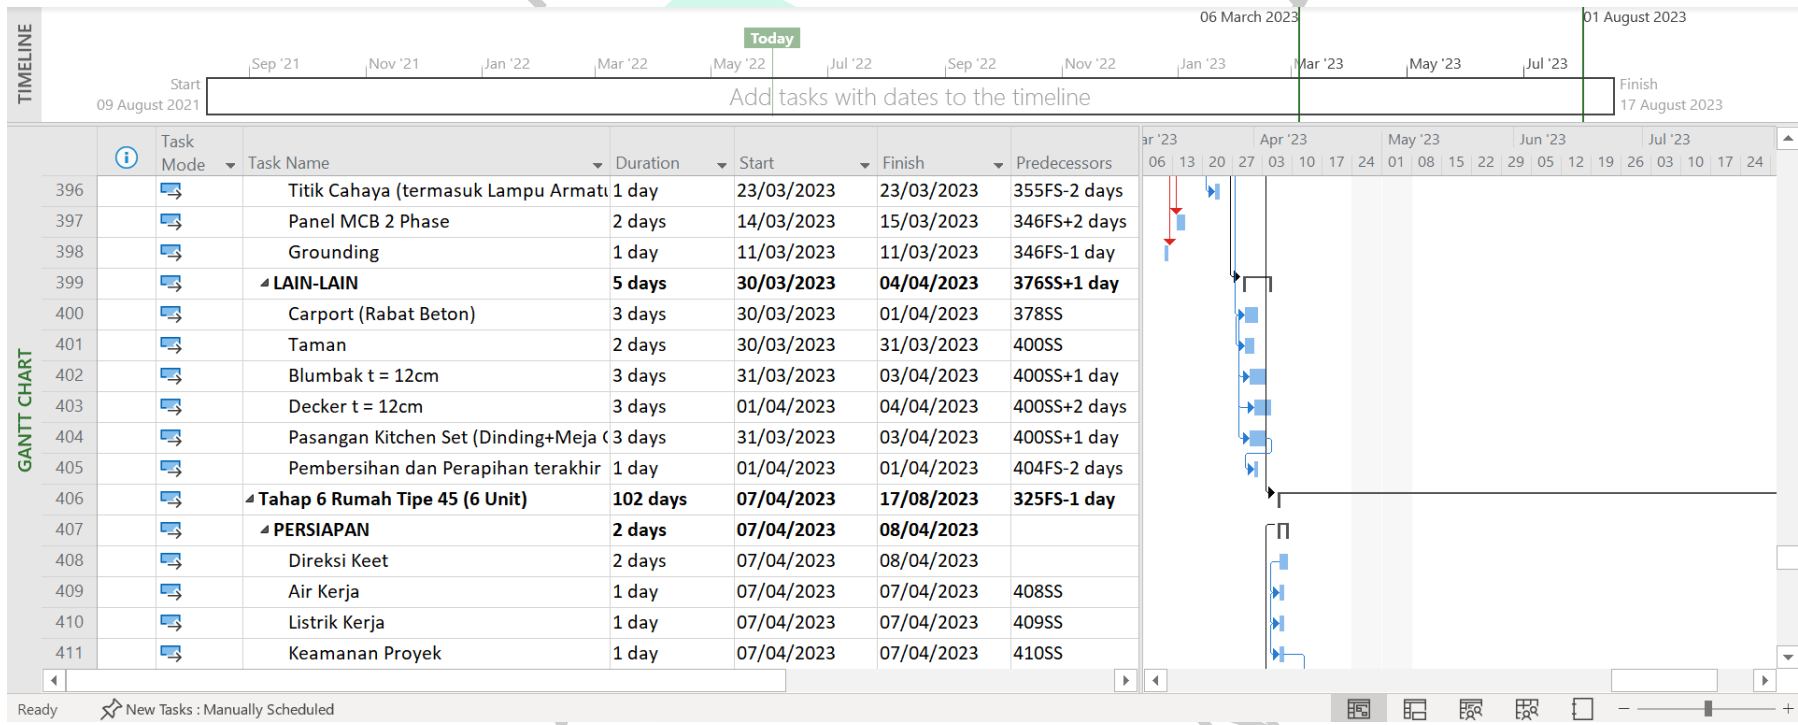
TIMELINE

Today

06 March 2023

01 August 2023

Sep '21 | Nov '21 | Jan '22 | Mar '22 | May '22 | Jul '22 | Sep '22 | Nov '22 | Jan '23 | Mar '23 | May '23 | Jul '23

Start
09 August 2021

Add tasks with dates to the timeline

Finish
17 August 2023

GANTT CHART

| | ⓘ | Task Mode | Task Name | Duration | Start | Finish | Predecessors |
|---|---|---|---|---|---|---|---|
| 396 | | | Titik Cahaya (termasuk Lampu Armatu | 1 day | 23/03/2023 | 23/03/2023 | 355FS-2 days |
| 397 | | | Panel MCB 2 Phase | 2 days | 14/03/2023 | 15/03/2023 | 346FS+2 days |
| 398 | | | Grounding | 1 day | 11/03/2023 | 11/03/2023 | 346FS-1 day |
| 399 | | | LAIN-LAIN | 5 days | 30/03/2023 | 04/04/2023 | 376SS+1 day |
| 400 | | | Carport (Rabat Beton) | 3 days | 30/03/2023 | 01/04/2023 | 378SS |
| 401 | | | Taman | 2 days | 30/03/2023 | 31/03/2023 | 400SS |
| 402 | | | Blumbak t = 12cm | 3 days | 31/03/2023 | 03/04/2023 | 400SS+1 day |
| 403 | | | Decker t = 12cm | 3 days | 01/04/2023 | 04/04/2023 | 400SS+2 days |
| 404 | | | Pasangan Kitchen Set (Dinding+Meja ( | 3 days | 31/03/2023 | 03/04/2023 | 400SS+1 day |
| 405 | | | Pembersihan dan Perapihan terakhir | 1 day | 01/04/2023 | 01/04/2023 | 404FS-2 days |
| 406 | | | Tahap 6 Rumah Tipe 45 (6 Unit) | 102 days | 07/04/2023 | 17/08/2023 | 325FS-1 day |
| 407 | | | PERSIAPAN | 2 days | 07/04/2023 | 08/04/2023 | |
| 408 | | | Direksi Keet | 2 days | 07/04/2023 | 08/04/2023 | |
| 409 | | | Air Kerja | 1 day | 07/04/2023 | 07/04/2023 | 408SS |
| 410 | | | Listrik Kerja | 1 day | 07/04/2023 | 07/04/2023 | 409SS |
| 411 | | | Keamanan Proyek | 1 day | 07/04/2023 | 07/04/2023 | 410SS |

ar '23 | Apr '23 | May '23 | Jun '23 | Jul '23
06 | 13 | 20 | 27 | 03 | 10 | 17 | 24 | 01 | 08 | 15 | 22 | 29 | 05 | 12 | 19 | 26 | 03 | 10 | 17 | 24

Ready    New Tasks : Manually Scheduled